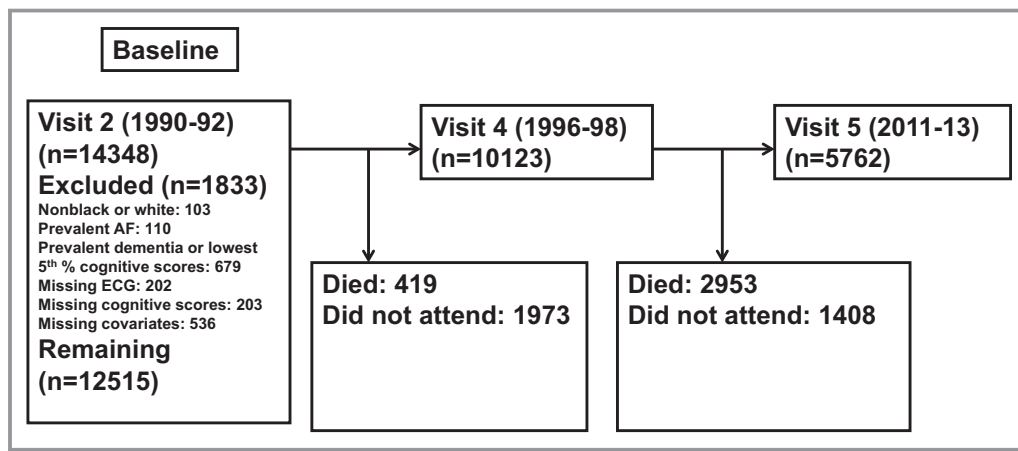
Baseline

Visit 2 (1990-92)
(n=14348)
Excluded (n=1833)
Nonblack or white: 103
Prevalent AF: 110
Prevalent dementia or lowest $5^{th}$ % cognitive scores: 679
Missing ECG: 202
Missing cognitive scores: 203
Missing covariates: 536
Remaining
(n=12515)

Visit 4 (1996-98)
(n=10123)

Died: 419
Did not attend: 1973

Visit 5 (2011-13)
(n=5762)

Died: 2953
Did not attend: 1408